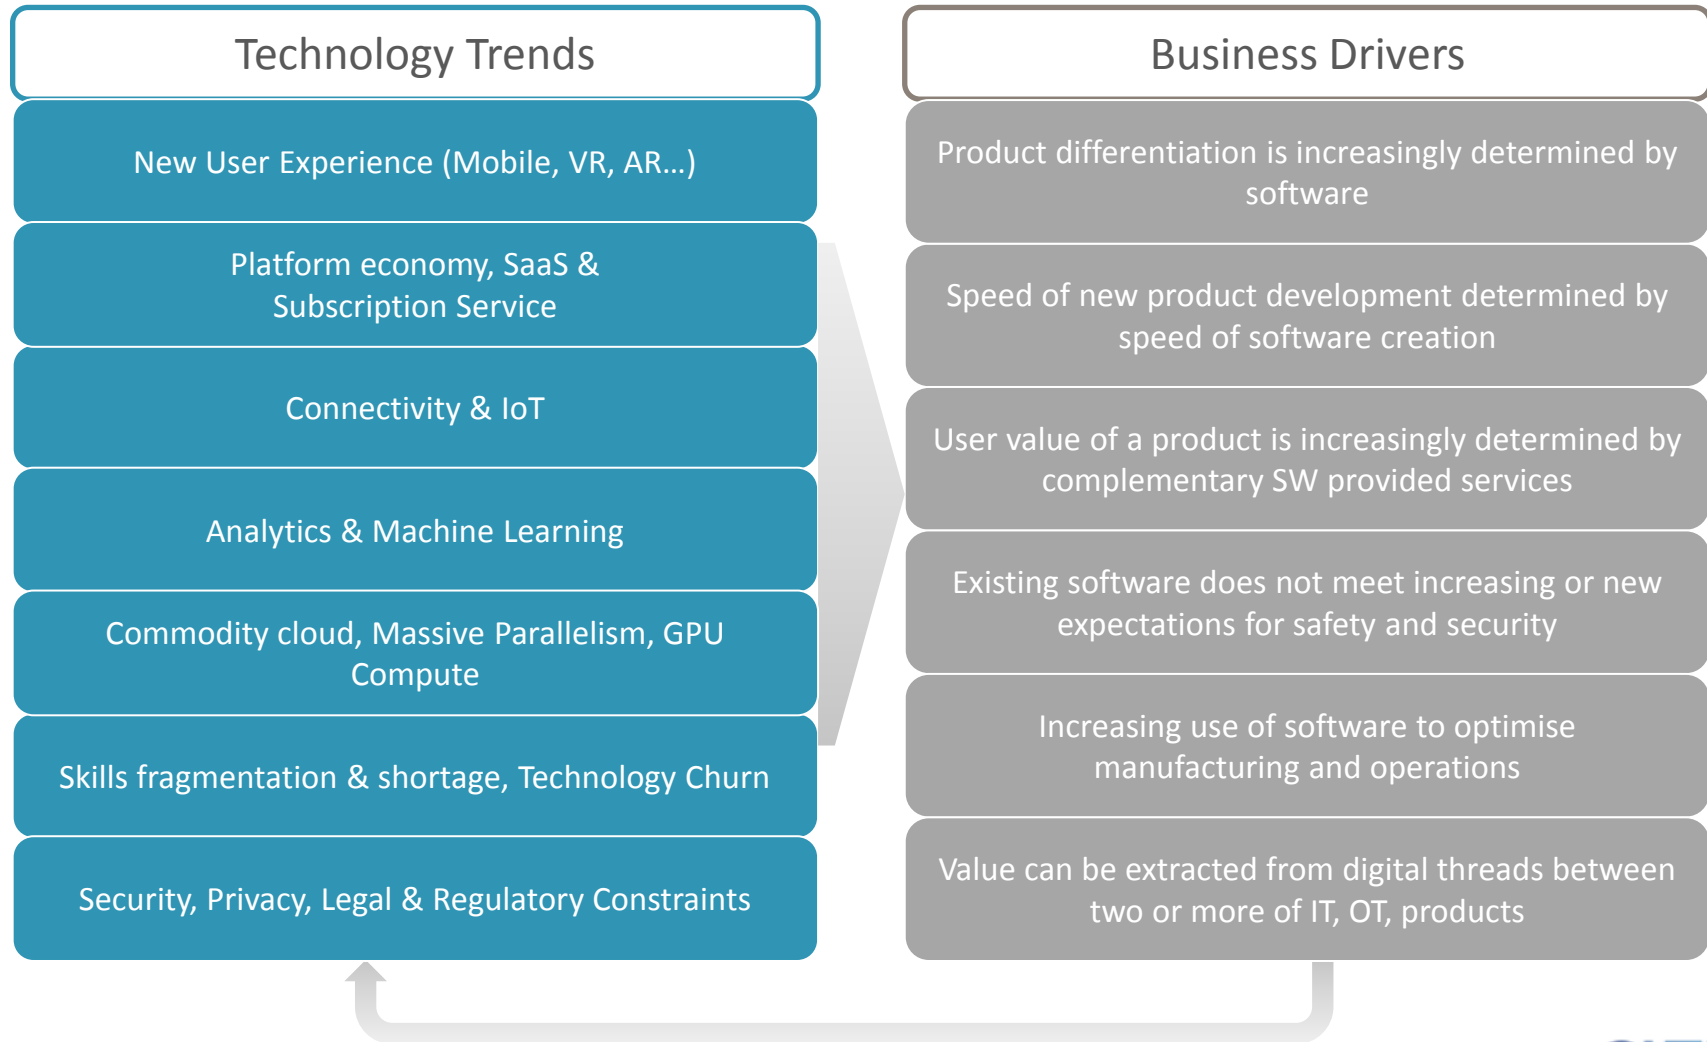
Technology Trends

New User Experience (Mobile, VR, AR…)

Platform economy, SaaS & Subscription Service

Connectivity & IoT

Analytics & Machine Learning

Commodity cloud, Massive Parallelism, GPU Compute

Skills fragmentation & shortage, Technology Churn

Security, Privacy, Legal & Regulatory Constraints

Business Drivers

Product differentiation is increasingly determined by software

Speed of new product development determined by speed of software creation

User value of a product is increasingly determined by complementary SW provided services

Existing software does not meet increasing or new expectations for safety and security

Increasing use of software to optimise manufacturing and operations

Value can be extracted from digital threads between two or more of IT, OT, products